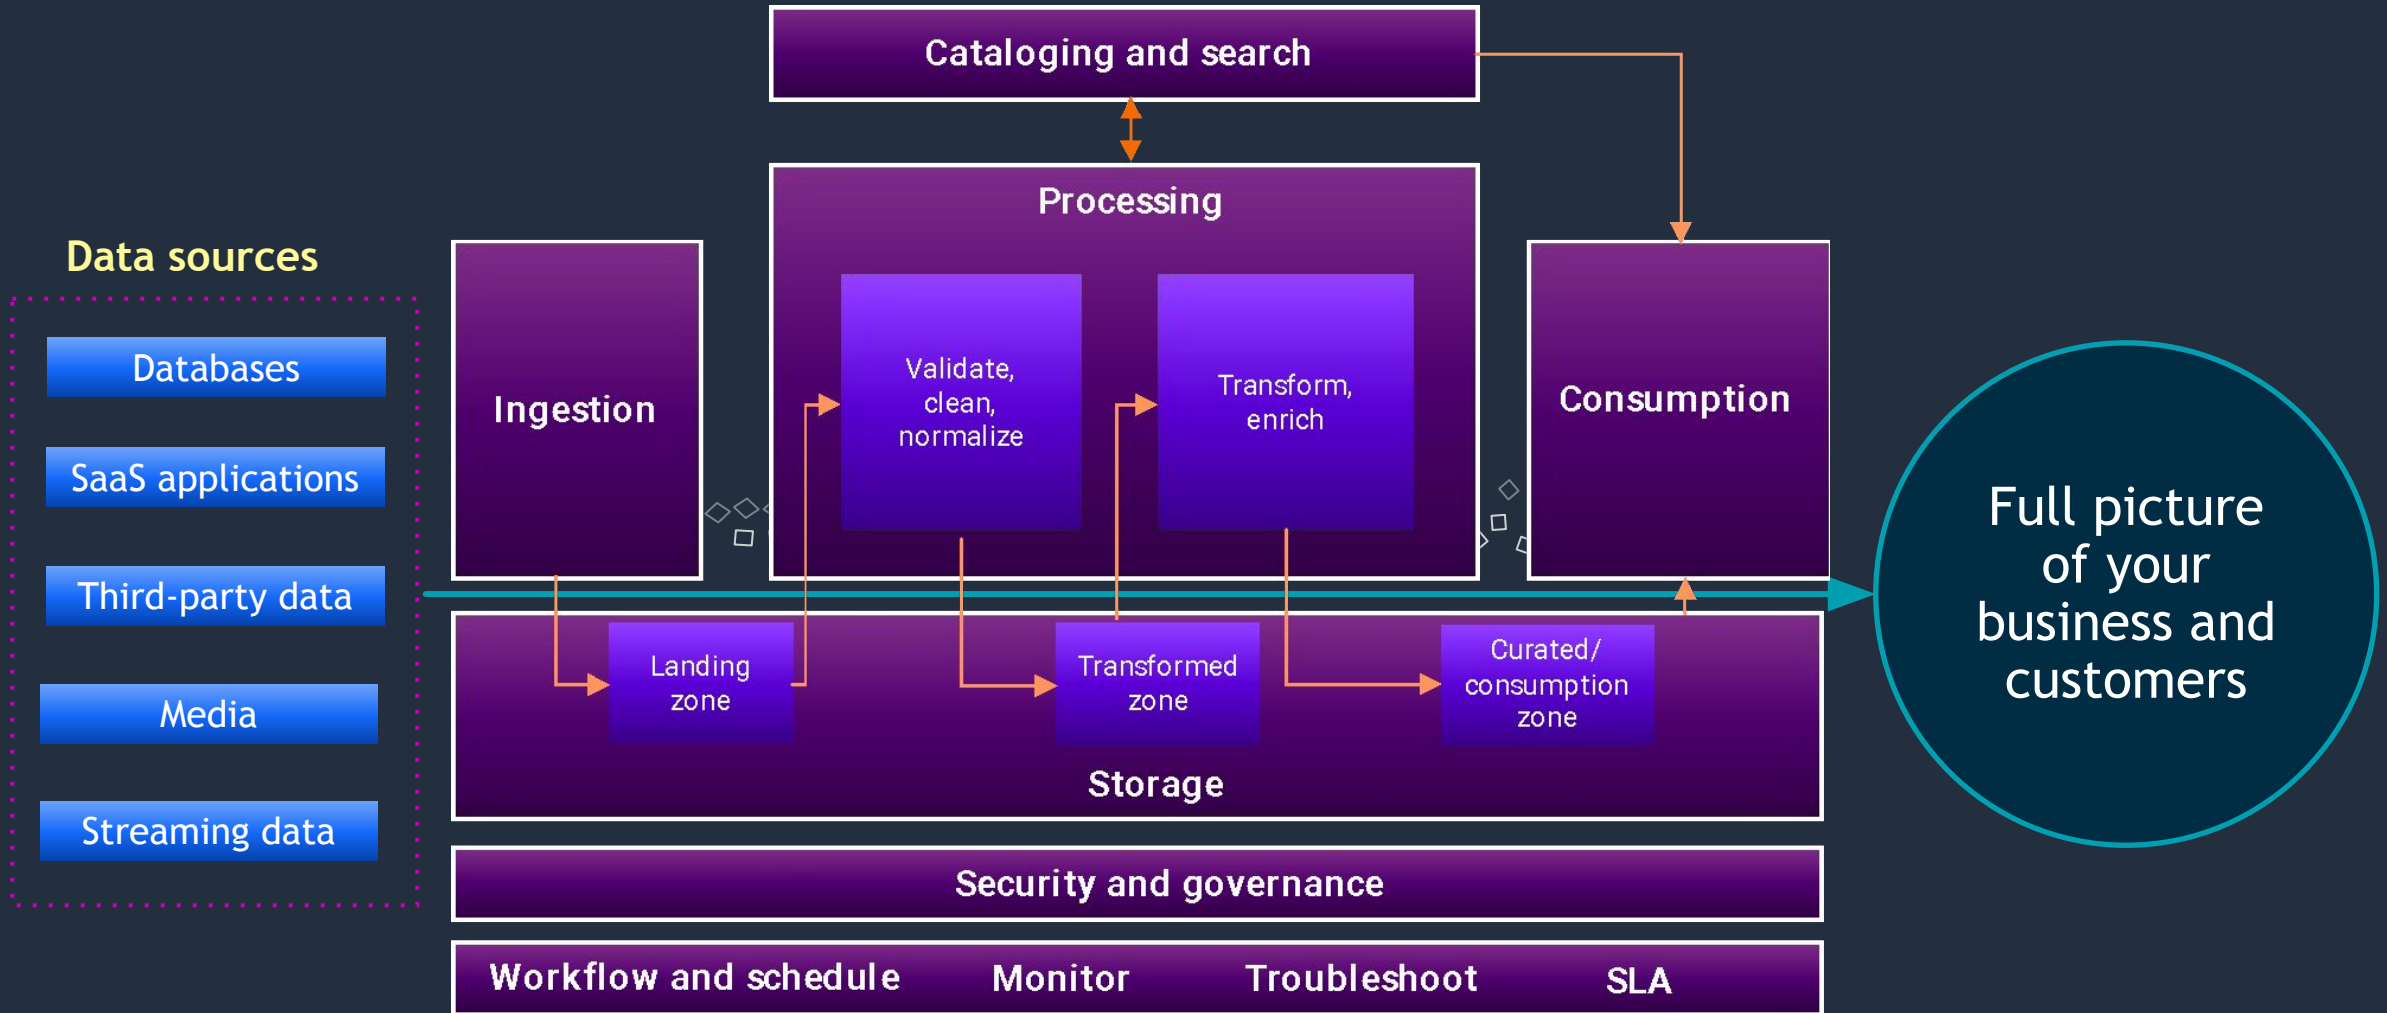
Cataloging and search

Processing

Data sources

Databases

SaaS applications

Third-party data

Media

Streaming data

Ingestion

Validate, clean, normalize

Transform, enrich

Consumption

Full picture of your business and customers

Landing zone

Transformed zone

Curated/ consumption zone

Storage

Security and governance

Workflow and schedule

Monitor

Troubleshoot

SLA